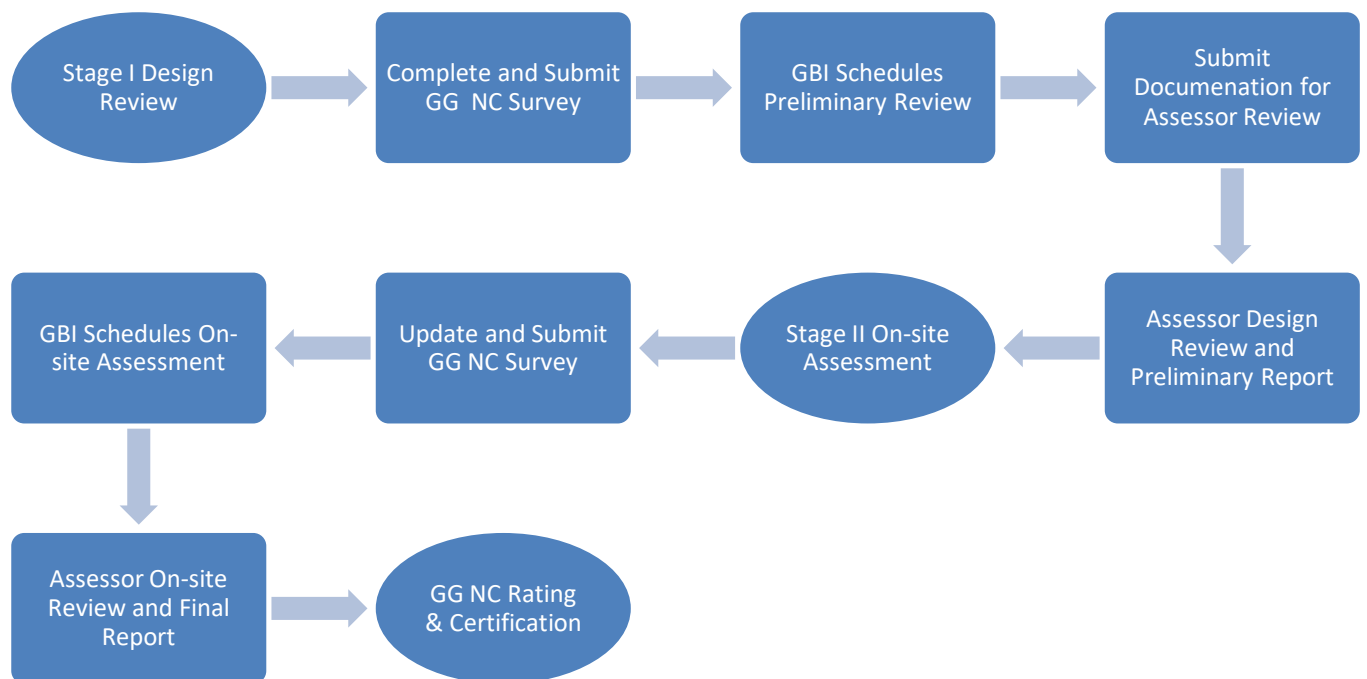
Stage I Design Review

Complete and Submit GG NC Survey

GBI Schedules Preliminary Review

Submit Documenation for Assessor Review

Assessor Design Review and Preliminary Report

Stage II On-site Assessment

Update and Submit GG NC Survey

GBI Schedules On-site Assessment

Assessor On-site Review and Final Report

GG NC Rating & Certification